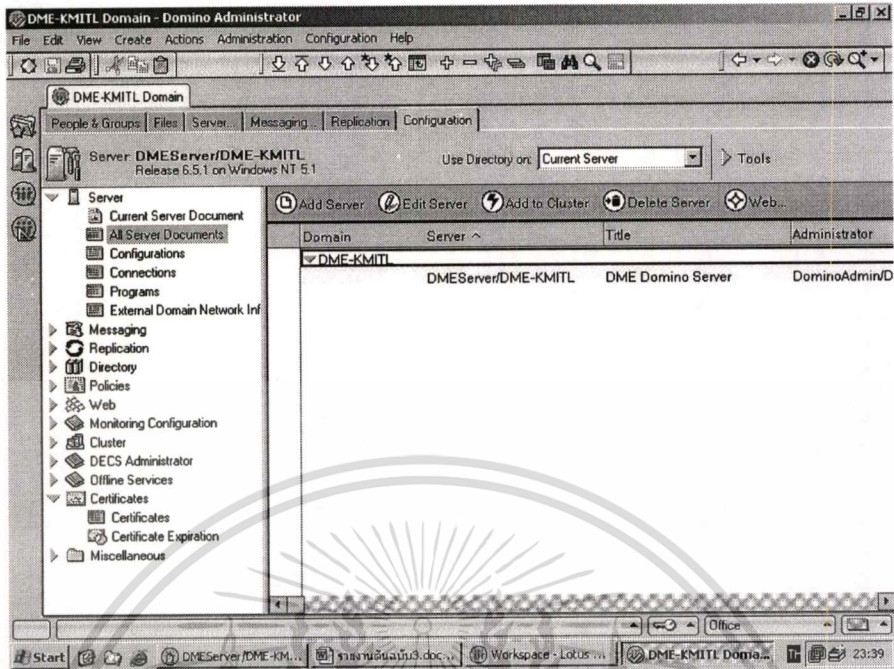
DME-KMITL Domain - Domino Administrator

File Edit View Create Actions Administration Configuration Help

DME-KMITL Domain

People & Groups | Files | Server | Messaging | Replication | Configuration

Server: DMEServer/DME-KMITL
Release 6.5.1 on Windows NT 5.1

Use Directory on: Current Server

Tools

Server
Current Server Document
All Server Documents
Configurations
Connections
Programs
External Domain Network Inf
Messaging
Replication
Directory
Policies
Web
Monitoring Configuration
Cluster
DECS Administrator
Offline Services
Certificates
Certificates
Certificate Expiration
Miscellaneous

Add Server | Edit Server | Add to Cluster | Delete Server | Web...

| Domain | Server ^ | Title | Administrator |
|---|---|---|---|
| DME-KMITL | | | |
| | DMEServer/DME-KMITL | DME Domino Server | DominoAdmin/D |

Office

Start | DMEServer/DME-KM... | รายงานฉบับ3.doc... | Workspace - Lotus ... | DME-KMITL Doma... | 23:39